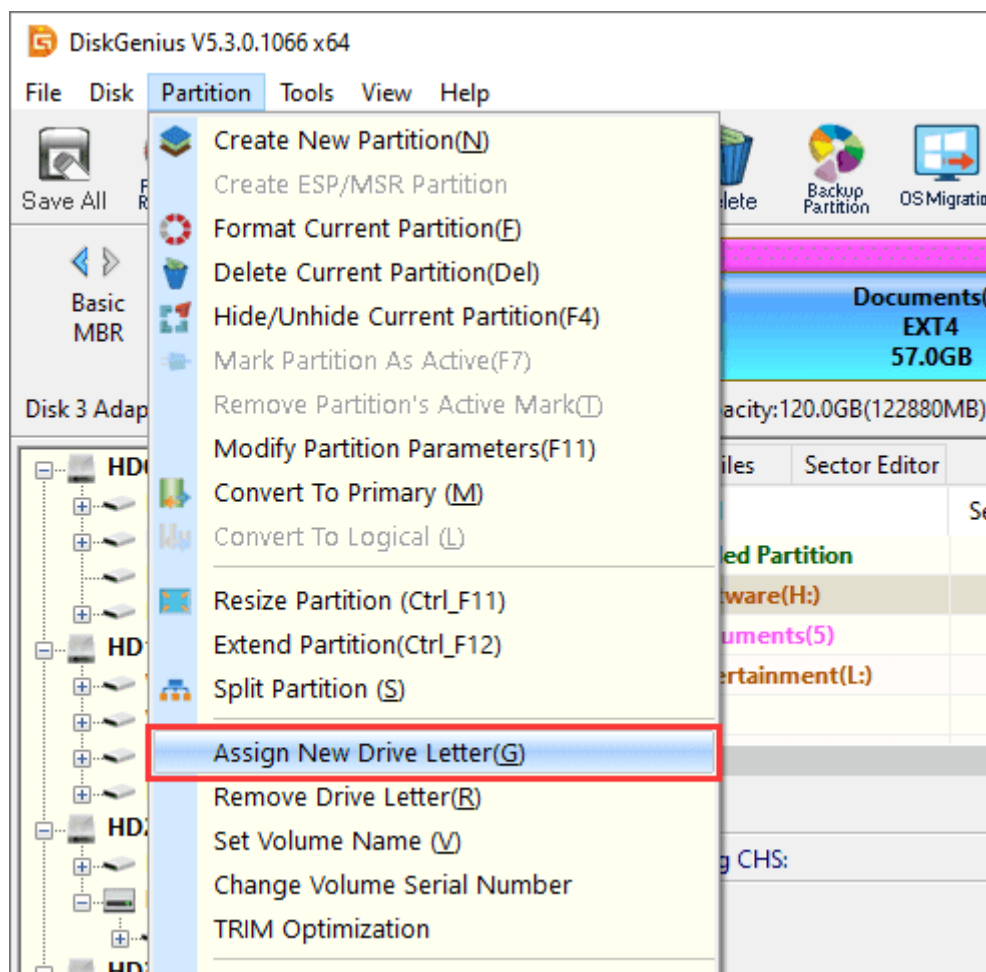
DiskGenius V5.3.0.1066 x64

File Disk Partition Tools View Help

Save All

Create New Partition(N)
Create ESP/MSR Partition
Format Current Partition(F)
Delete Current Partition(Del)
Hide/Unhide Current Partition(F4)
Mark Partition As Active(F7)
Remove Partition's Active Mark(T)
Modify Partition Parameters(F11)
Convert To Primary (M)
Convert To Logical (L)
Resize Partition (Ctrl_F11)
Extend Partition(Ctrl_F12)
Split Partition (S)
Assign New Drive Letter(G)
Remove Drive Letter(R)
Set Volume Name (V)
Change Volume Serial Number
TRIM Optimization

elete
Backup Partition
OS Migratio

Basic MBR

Documents(
EXT4
57.0GB

Disk 3 Adap
acity:120.0GB(122880MB)

HD
HD
HD
HD

iles
Sector Editor
Se
ed Partition
tware(H:)
uments(5)
ertainment(L:)
g CHS: